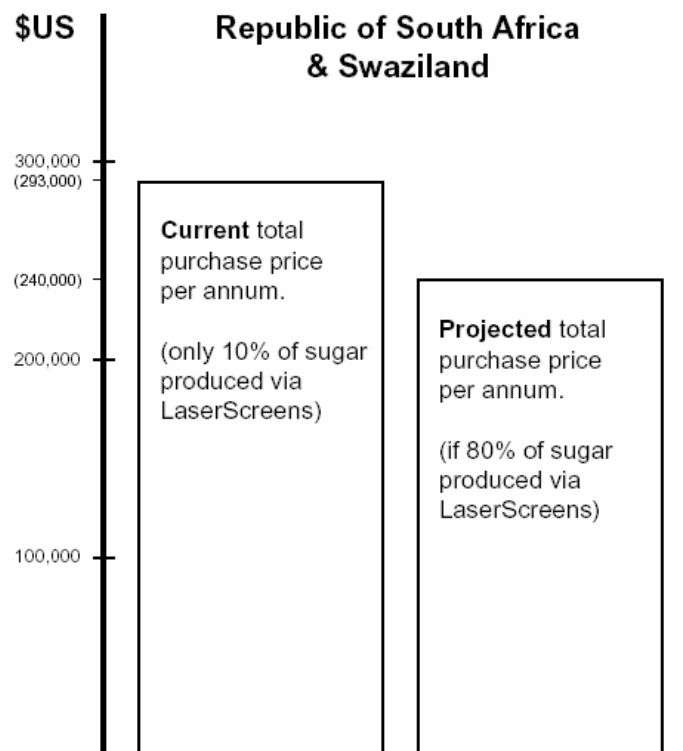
$US

Republic of South Africa & Swaziland

300,000
(293,000)

(240,000)

200,000

100,000

**Current** total purchase price per annum.

(only 10% of sugar produced via LaserScreens)

**Projected** total purchase price per annum.

(if 80% of sugar produced via LaserScreens)